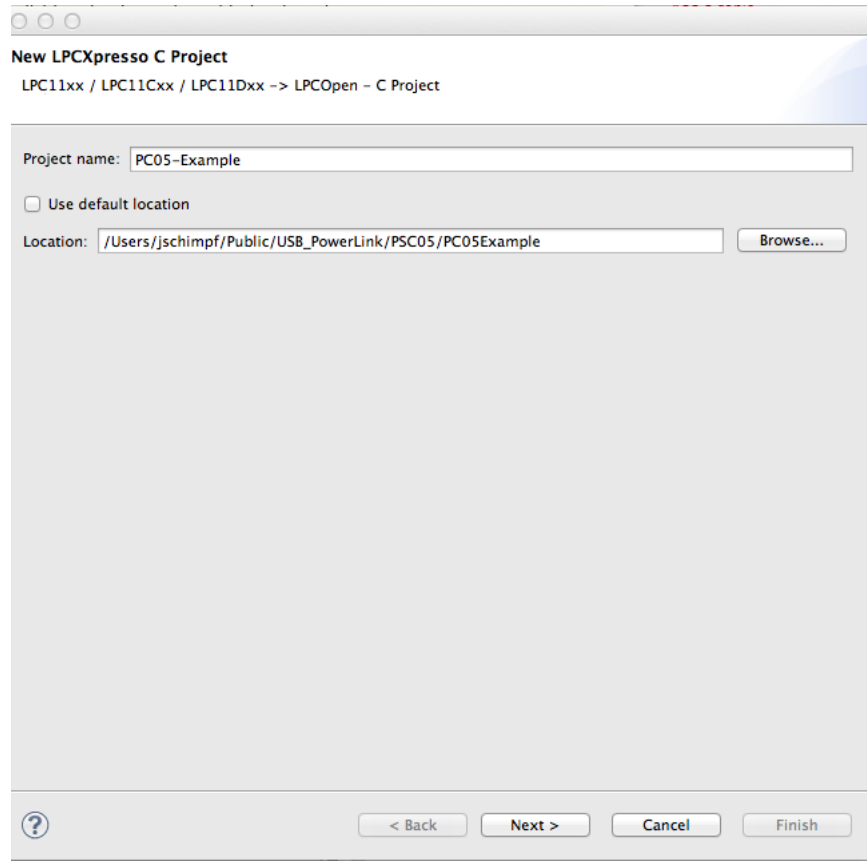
New LPCXpresso C Project

LPC11xx / LPC11Cxx / LPC11Dxx -> LPCOpen - C Project

Project name: PC05-Example

Use default location

Location: /Users/jschimpf/Public/USB_PowerLink/PSC05/PC05Example

Browse...

?

< Back

Next >

Cancel

Finish